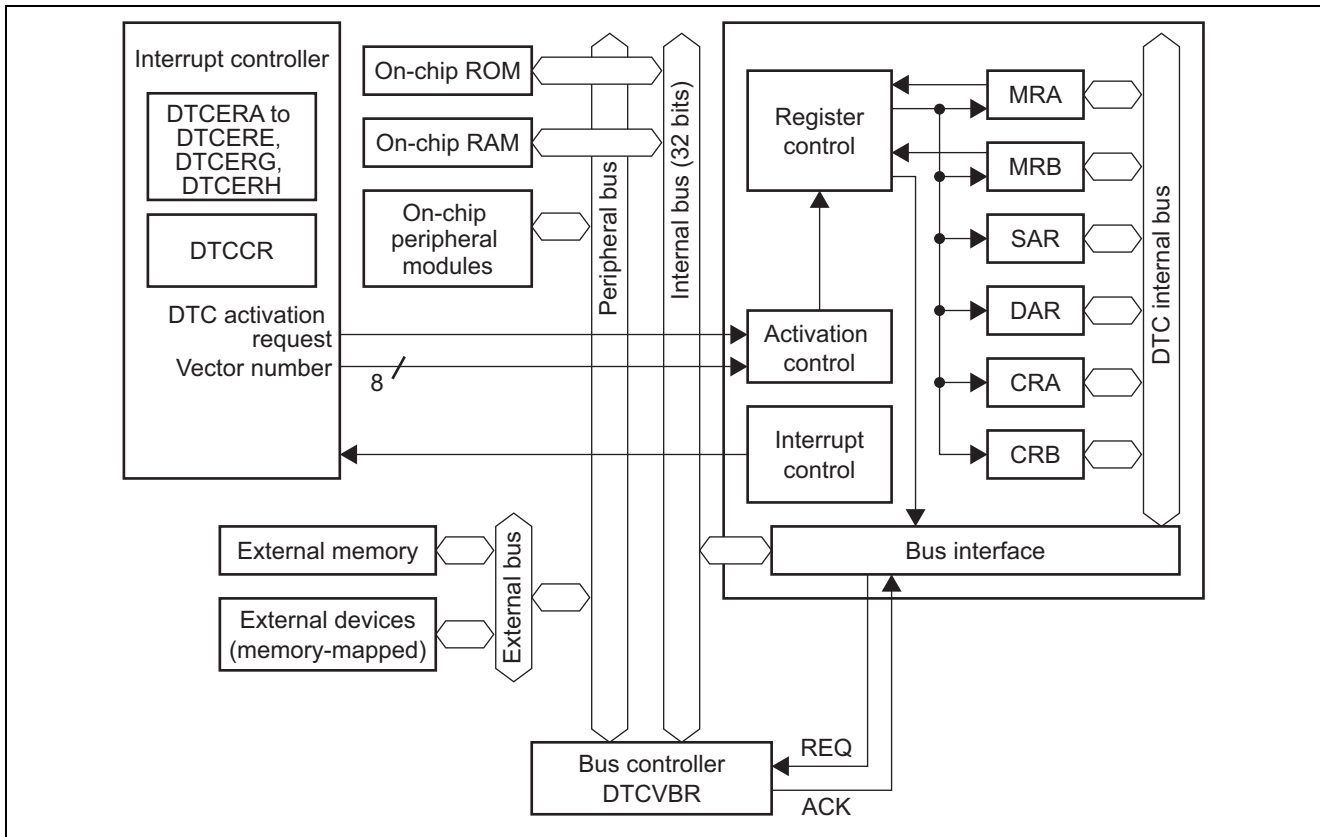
Interrupt controller

DTCERA to DTCERE, DTCERG, DTCERH

DTCCR

DTC activation request

Vector number

8

On-chip ROM

On-chip RAM

On-chip peripheral modules

Peripheral bus

Internal bus (32 bits)

Register control

Activation control

Interrupt control

MRA

MRB

SAR

DAR

CRA

CRB

DTC internal bus

External memory

External devices (memory-mapped)

External bus

Bus interface

REQ

Bus controller DTCVBR

ACK